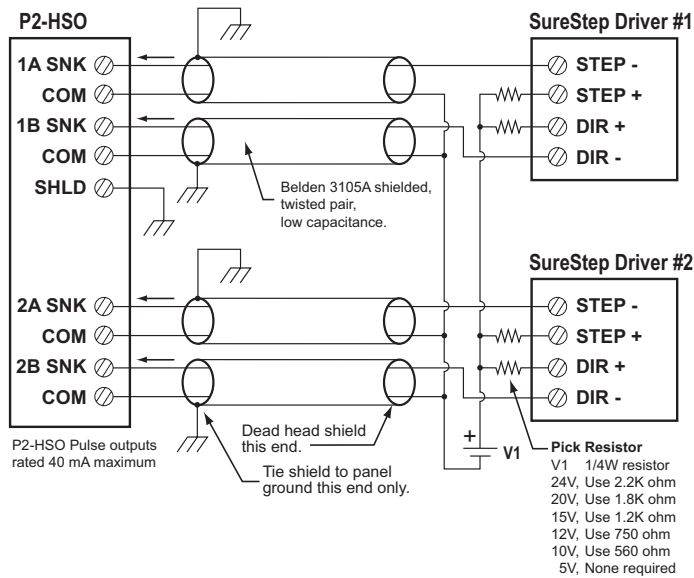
P2-HSO

1A SNK
COM
1B SNK
COM
SHLD

2A SNK
COM
2B SNK
COM

P2-HSO Pulse outputs rated 40 mA maximum

SureStep Driver #1

STEP -
STEP +
DIR +
DIR -

Belden 3105A shielded, twisted pair, low capacitance.

SureStep Driver #2

STEP -
STEP +
DIR +
DIR -

Dead head shield this end.

Tie shield to panel ground this end only.

+
V1

Pick Resistor
V1 1/4W resistor
24V, Use 2.2K ohm
20V, Use 1.8K ohm
15V, Use 1.2K ohm
12V, Use 750 ohm
10V, Use 560 ohm
5V, None required